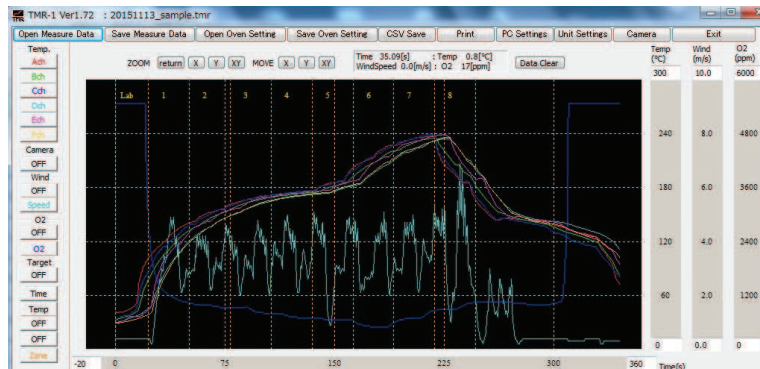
TMR-1 Ver1.72 : 20151113_sample.tmr

Open Measure Data | Save Measure Data | Open Oven Setting | Save Oven Setting | CSV Save | Print | PC Settings | Unit Settings | Camera | Exit

Temp.
Ach
Bch
Cch
Dch
Ech
Fch
Camera
OFF
Wind
OFF
Speed
O2
OFF
O2
Target
OFF
Time
Temp
OFF
OFF
Zone

ZOOM return X Y XY MOVE X Y XY

Time 35.09[s] : Temp 0.8[°C]
WindSpeed 0.0[m/s] : O2 17[ppm]

Data Clear

Lab 1 2 3 4 5 6 7 8

Temp (°C)
300
240
180
120
60
0

Wind (m/s)
10.0
8.0
6.0
4.0
2.0
0.0

O2 (ppm)
6000
4800
3600
2400
1200
0

-20 0 75 150 225 300 360 Time(s)